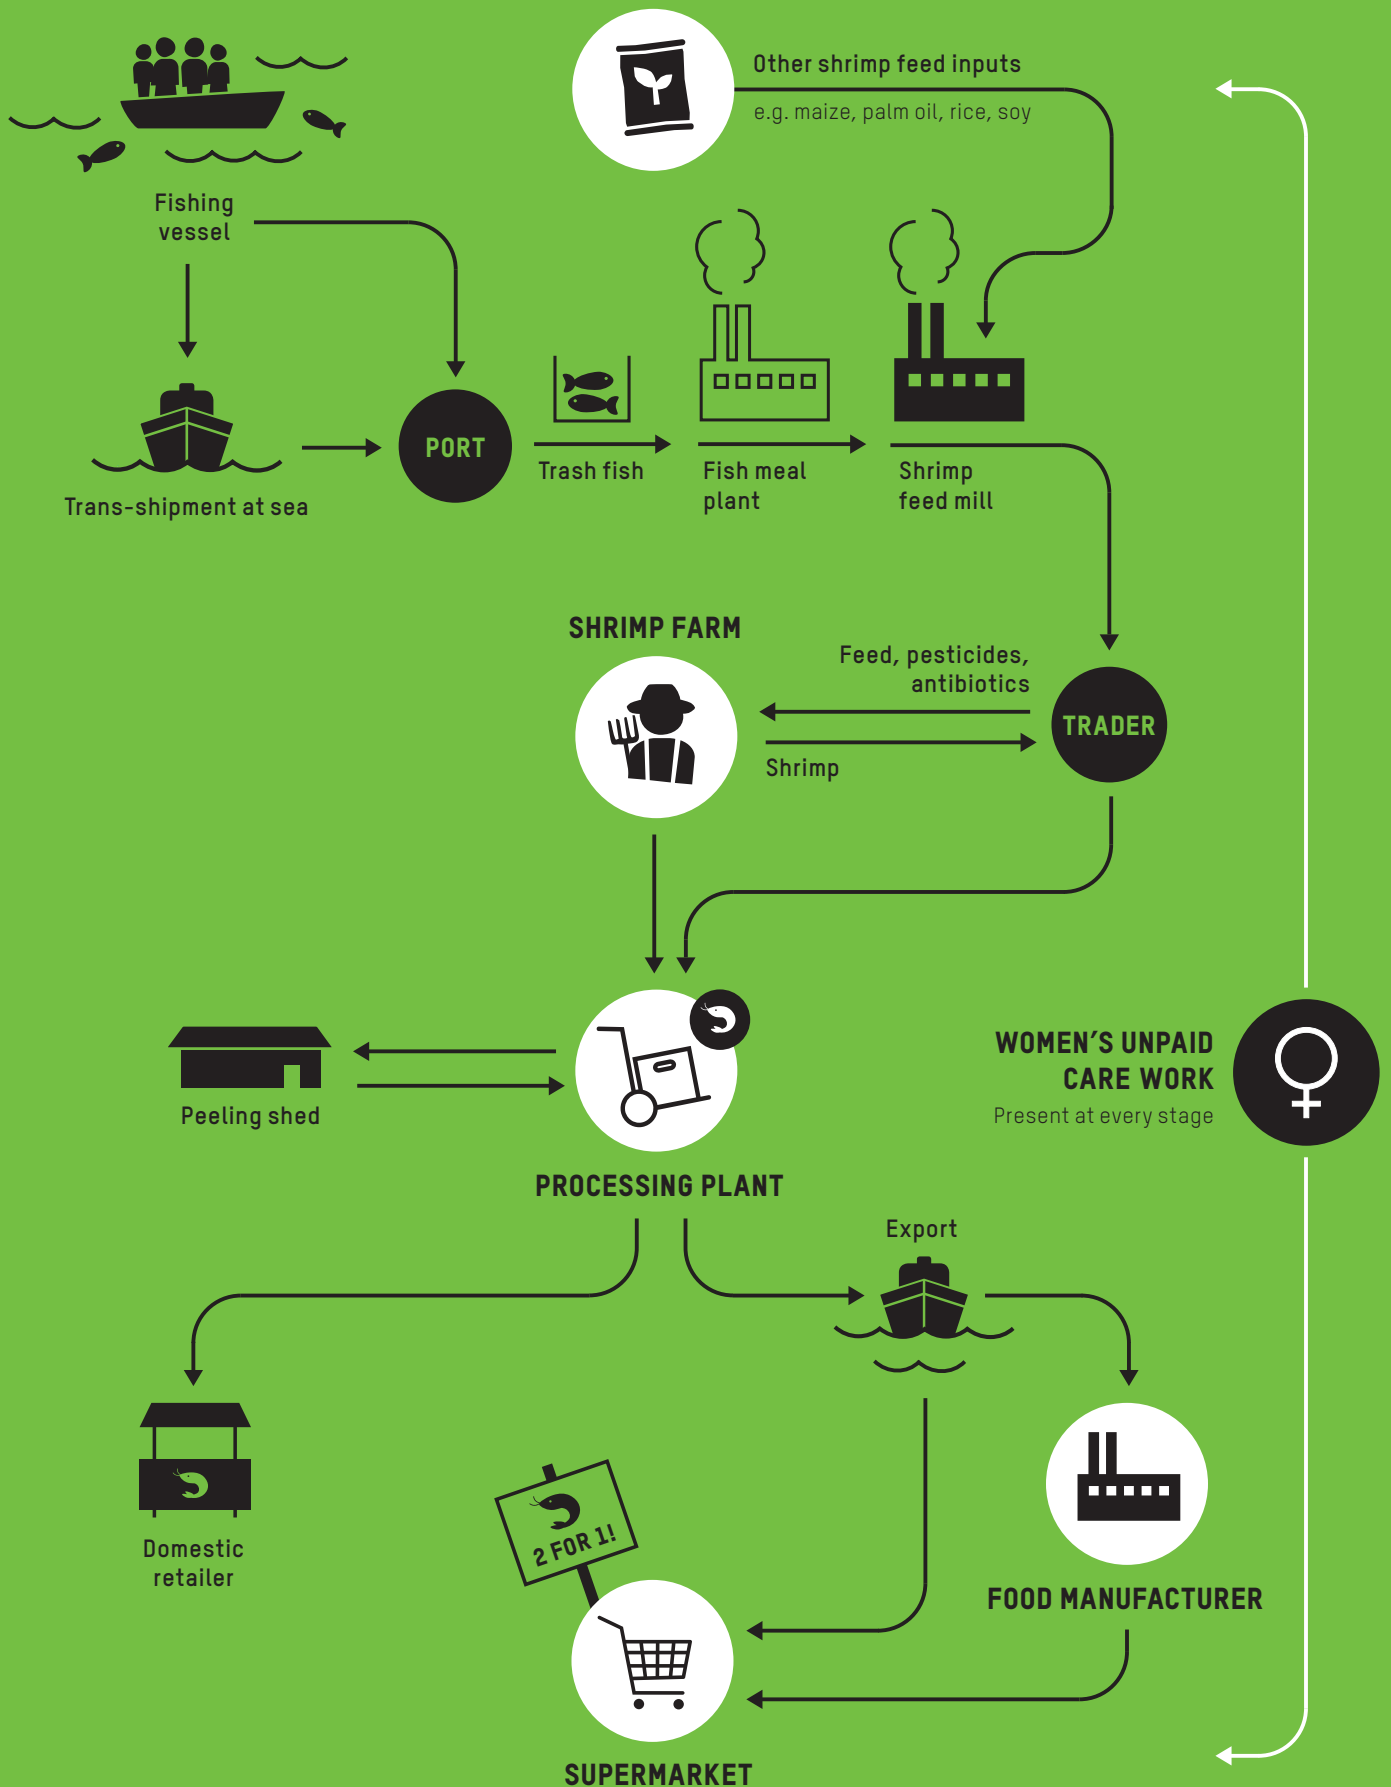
Other shrimp feed inputs
e.g. maize, palm oil, rice, soy

Fishing vessel

Trans-shipment at sea

PORT

Trash fish

Fish meal plant

Shrimp feed mill

SHRIMP FARM

Feed, pesticides, antibiotics

TRADER

Shrimp

Peeling shed

PROCESSING PLANT

WOMEN'S UNPAID CARE WORK
Present at every stage

Export

Domestic retailer

2 FOR 1!

FOOD MANUFACTURER

SUPERMARKET